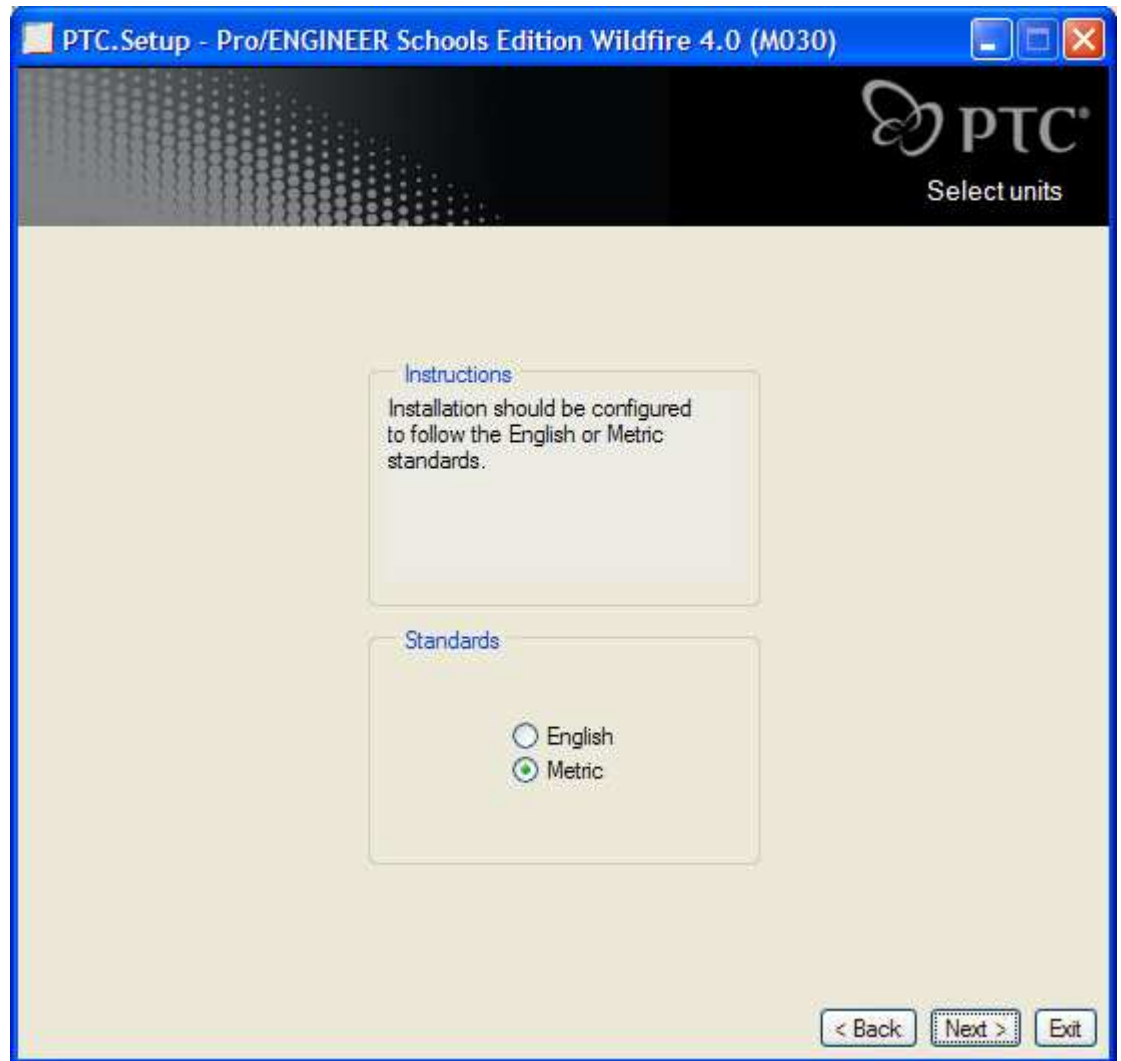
PTC.Setup - Pro/ENGINEER Schools Edition Wildfire 4.0 (M030)

PTC

Select units

Instructions

Installation should be configured to follow the English or Metric standards.

Standards

English

Metric

< Back

Next >

Exit